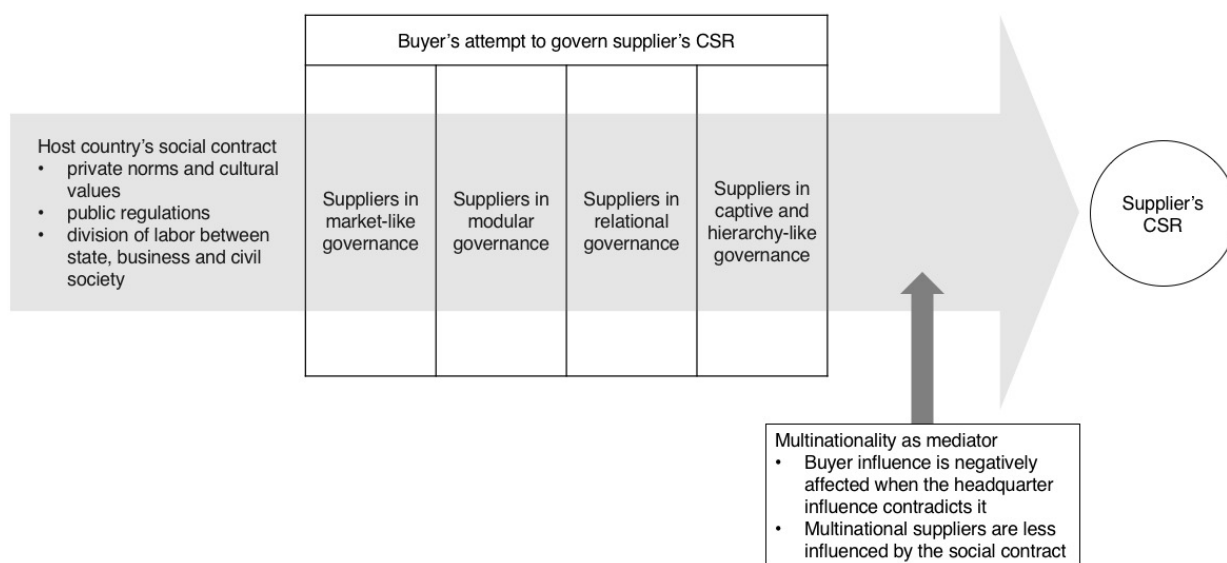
Host country's social contract
• private norms and cultural values
• public regulations
• division of labor between state, business and civil society

Buyer's attempt to govern supplier's CSR

| Suppliers in market-like governance | Suppliers in modular governance | Suppliers in relational governance | Suppliers in captive and hierarchy-like governance |
|---|---|---|---|

Supplier's CSR

Multinationality as mediator
• Buyer influence is negatively affected when the headquarter influence contradicts it
• Multinational suppliers are less influenced by the social contract